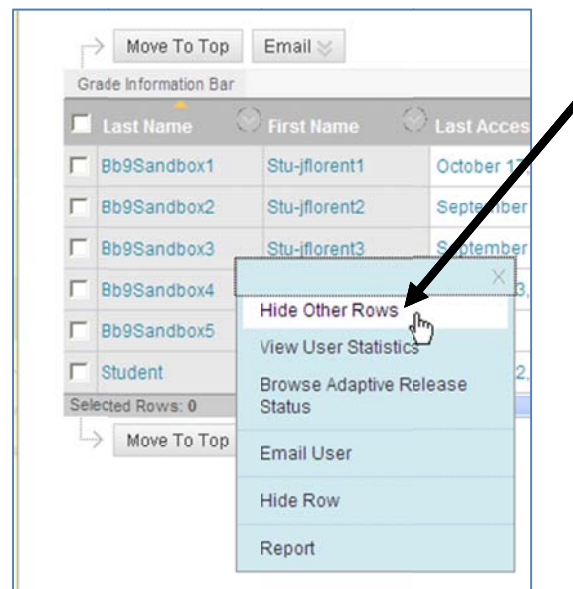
Move To Top Email

Grade Information Bar

| | Last Name | First Name | Last Acces |
|---|---|---|---|
| | Bb9Sandbox1 | Stu-jflorent1 | October 1 |
| | Bb9Sandbox2 | Stu-jflorent2 | September |
| | Bb9Sandbox3 | Stu-jflorent3 | September |
| | Bb9Sandbox4 | | 3, |
| | Bb9Sandbox5 | | |
| | Student | | 2, |

Selected Rows: 0

Move To Top

Hide Other Rows
View User Statistics
Browse Adaptive Release Status
Email User
Hide Row
Report